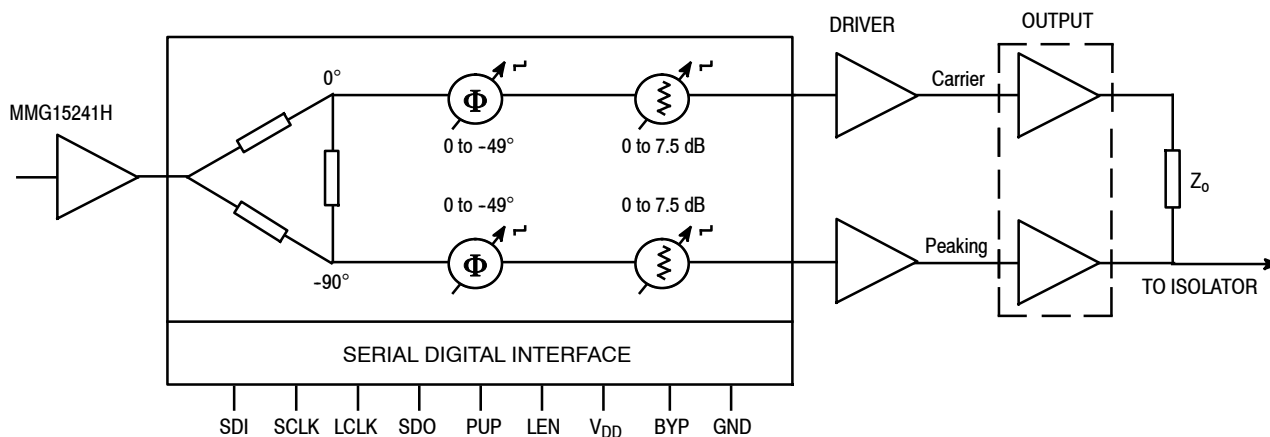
MMG15241H

0°

-90°

$\Phi$

0 to -49°

0 to 7.5 dB

0 to -49°

0 to 7.5 dB

$\Phi$

DRIVER

Carrier

Peaking

OUTPUT

$Z_o$

TO ISOLATOR

SERIAL DIGITAL INTERFACE

SDI SCLK LCLK SDO PUP LEN $V_{DD}$ BYP GND